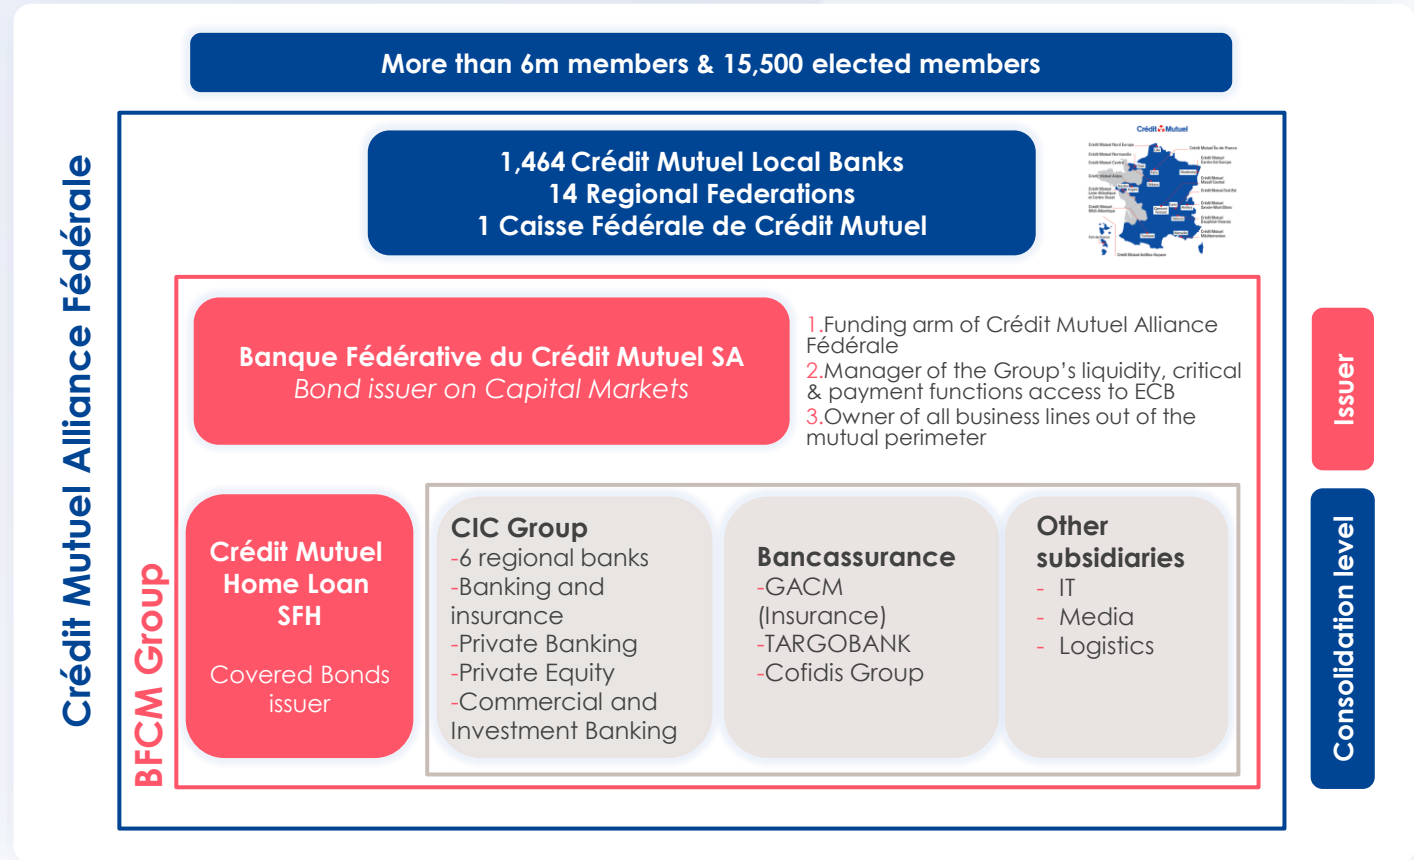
More than 6m members & 15,500 elected members

Crédit Mutuel Alliance Fédérale

1,464 Crédit Mutuel Local Banks
14 Regional Federations
1 Caisse Fédérale de Crédit Mutuel

Crédit Mutuel

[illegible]

Banque Fédérative du Crédit Mutuel SA
*Bond issuer on Capital Markets*

1.Funding arm of Crédit Mutuel Alliance Fédérale
2.Manager of the Group's liquidity, critical & payment functions access to ECB
3.Owner of all business lines out of the mutual perimeter

Issuer

BFCM Group

Crédit Mutuel Home Loan SFH

Covered Bonds issuer

CIC Group
-6 regional banks
-Banking and insurance
-Private Banking
-Private Equity
-Commercial and Investment Banking

Bancassurance
-GACM (Insurance)
-TARGOBANK
-Cofidis Group

Other subsidiaries
- IT
- Media
- Logistics

Consolidation level